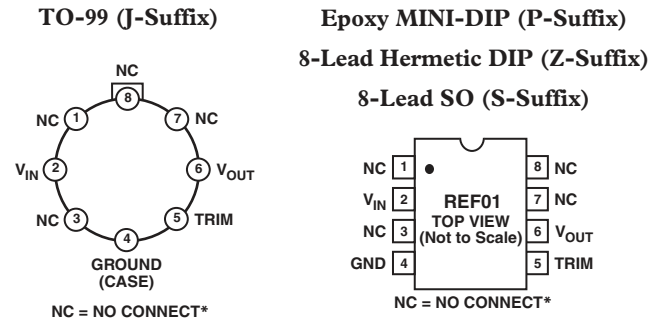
TO-99 (J-Suffix)

NC
8
NC 1
7 NC
$V_{IN}$ 2
6 $V_{OUT}$
NC 3
5 TRIM
4
GROUND
(CASE)

NC = NO CONNECT*

Epoxy MINI-DIP (P-Suffix)

8-Lead Hermetic DIP (Z-Suffix)

8-Lead SO (S-Suffix)

NC 1
8 NC
$V_{IN}$ 2
7 NC
NC 3
6 $V_{OUT}$
GND 4
5 TRIM

REF01
TOP VIEW
(Not to Scale)

NC = NO CONNECT*